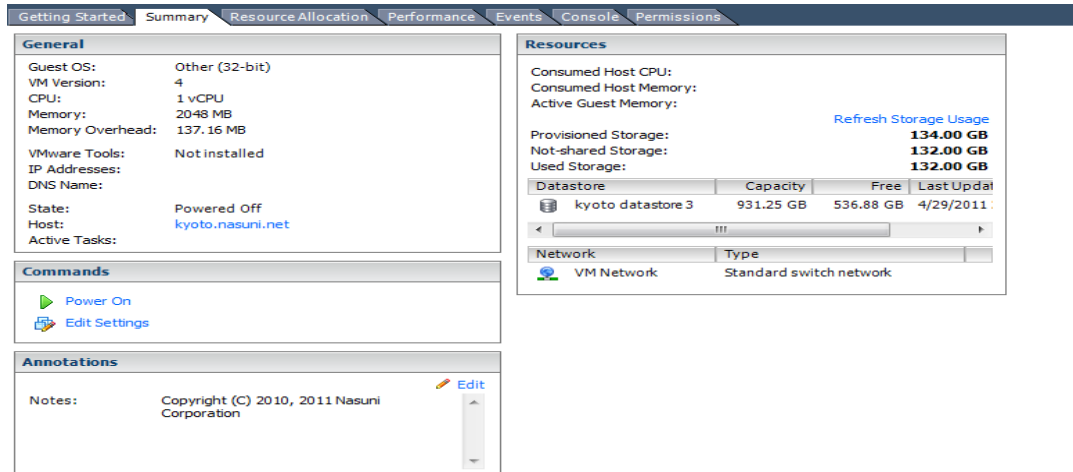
Getting Started | Summary | Resource Allocation | Performance | Events | Console | Permissions

General

| | |
|---|---|
| Guest OS: | Other (32-bit) |
| VM Version: | 4 |
| CPU: | 1 vCPU |
| Memory: | 2048 MB |
| Memory Overhead: | 137.16 MB |
| VMware Tools: | Not installed |
| IP Addresses: | |
| DNS Name: | |
| State: | Powered Off |
| Host: | kyoto.nasuni.net |
| Active Tasks: | |

Commands

Power On
Edit Settings

Annotations

Edit

Notes: Copyright (C) 2010, 2011 Nasuni Corporation

Resources

Consumed Host CPU:
Consumed Host Memory:
Active Guest Memory:

Refresh Storage Usage

| | |
|---|---|
| Provisioned Storage: | 134.00 GB |
| Not-shared Storage: | 132.00 GB |
| Used Storage: | 132.00 GB |

| Datastore | Capacity | Free | Last Updat |
|---|---|---|---|
| kyoto datastore 3 | 931.25 GB | 536.88 GB | 4/29/2011 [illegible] |

| Network | Type |
|---|---|
| VM Network | Standard switch network |